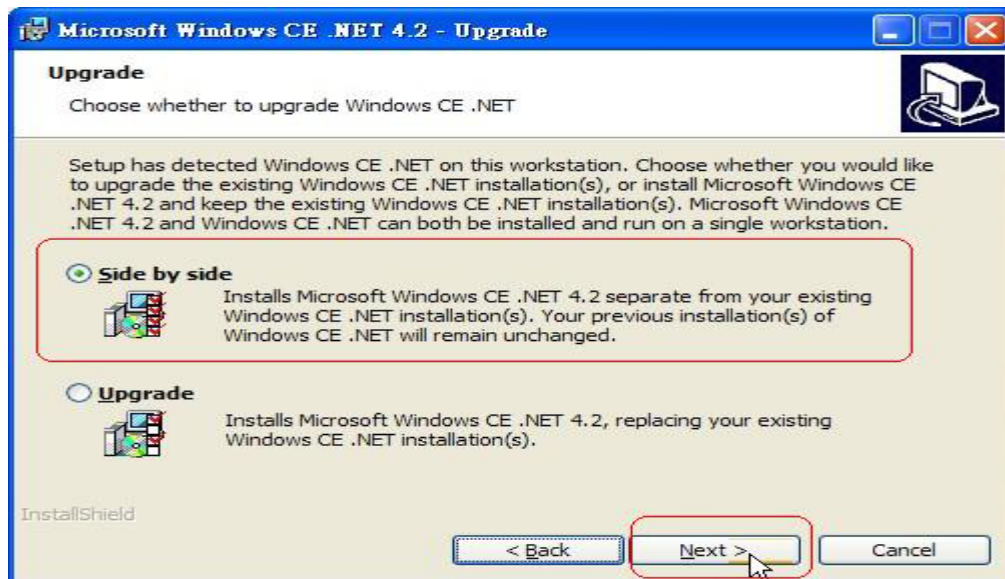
Microsoft Windows CE .NET 4.2 - Upgrade

Upgrade

Choose whether to upgrade Windows CE .NET

Setup has detected Windows CE .NET on this workstation. Choose whether you would like to upgrade the existing Windows CE .NET installation(s), or install Microsoft Windows CE .NET 4.2 and keep the existing Windows CE .NET installation(s). Microsoft Windows CE .NET 4.2 and Windows CE .NET can both be installed and run on a single workstation.

Side by side

Installs Microsoft Windows CE .NET 4.2 separate from your existing Windows CE .NET installation(s). Your previous installation(s) of Windows CE .NET will remain unchanged.

Upgrade

Installs Microsoft Windows CE .NET 4.2, replacing your existing Windows CE .NET installation(s).

InstallShield

< Back

Next >

Cancel